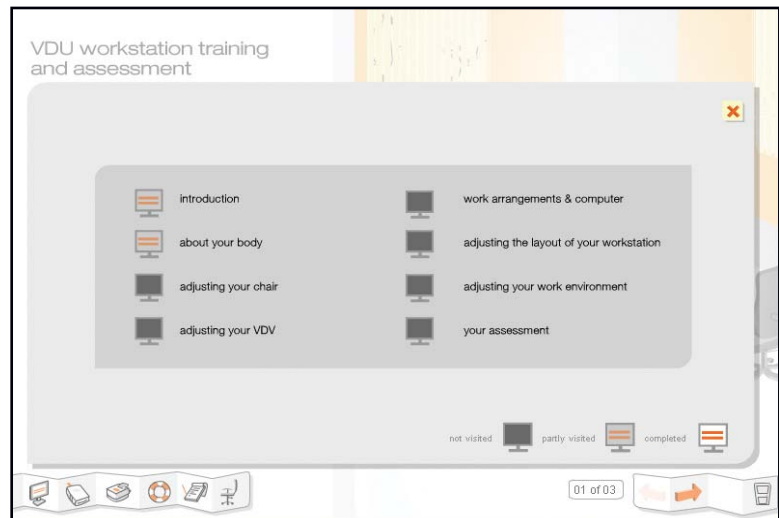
VDU workstation training and assessment

introduction
about your body
adjusting your chair
adjusting your VDV

work arrangements & computer
adjusting the layout of your workstation
adjusting your work environment
your assessment

not visited partly visited completed

01 of 03